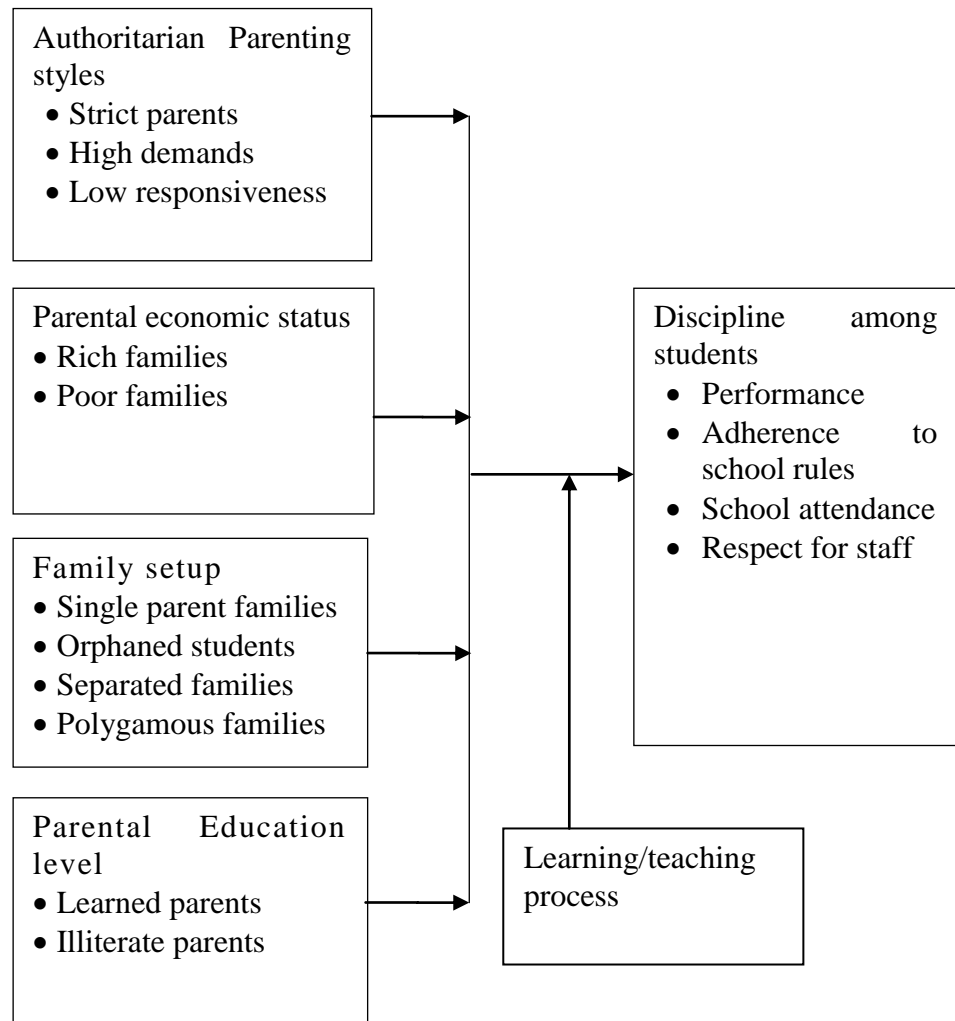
Authoritarian Parenting styles
- Strict parents
- High demands
- Low responsiveness

Parental economic status
- Rich families
- Poor families

Family setup
- Single parent families
- Orphaned students
- Separated families
- Polygamous families

Parental Education level
- Learned parents
- Illiterate parents

Discipline among students
- Performance
- Adherence to school rules
- School attendance
- Respect for staff

Learning/teaching process